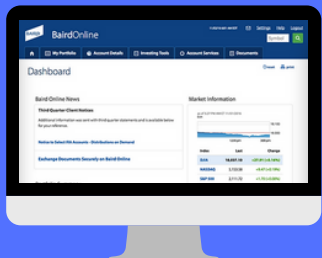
BAIRD BairdOnline

Settings Help Logout

Symbol

My Portfolio Account Details Investing Tools Account Services Documents

Dashboard

Email Print

Baird Online News

Third Quarter Client Notices

Notice to Select IRA Accounts - Distributions on Demand

Exchange Documents Securely on Baird Online

Market Information

| Index | Last | Change |
|---|---|---|
| DJIA | 18,051.10 | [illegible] |
| NASDAQ | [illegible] | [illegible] |
| S&P 500 | 2,111.52 | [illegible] |